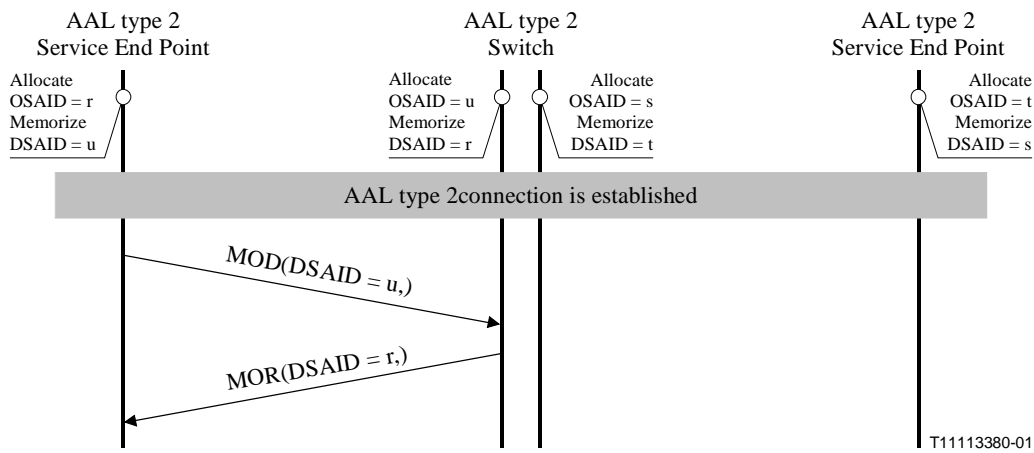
AAL type 2
Service End Point

AAL type 2
Switch

AAL type 2
Service End Point

Allocate
OSAID = r
Memorize
DSAID = u

Allocate
OSAID = u
Memorize
DSAID = r

Allocate
OSAID = s
Memorize
DSAID = t

Allocate
OSAID = t
Memorize
DSAID = s

AAL type 2connection is established

MOD(DSAID = u,)

MOR(DSAID = r,)

T11113380-01